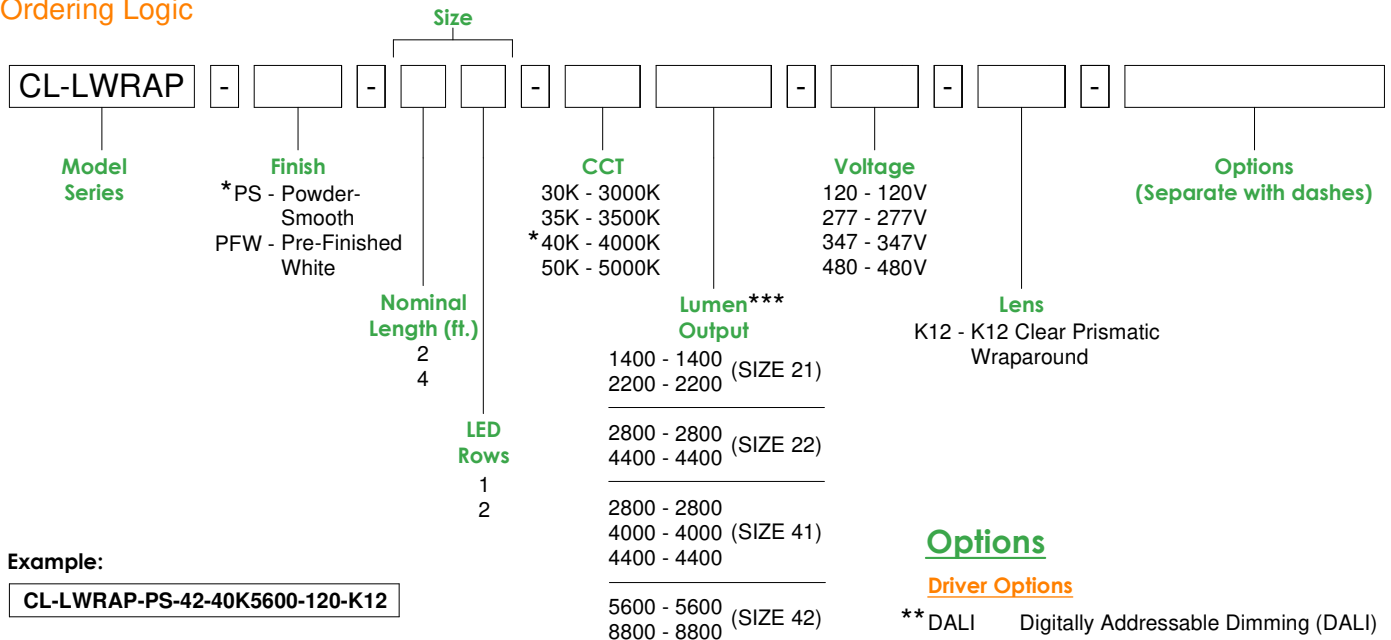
Ordering Logic

Size

CL-LWRAP - - - - - -

Model Series

Finish
*PS - Powder-Smooth
PFW - Pre-Finished White

Nominal Length (ft.)
2
4

LED Rows
1
2

CCT
30K - 3000K
35K - 3500K
*40K - 4000K
50K - 5000K

Lumen*** Output
1400 - 1400
2200 - 2200 (SIZE 21)

2800 - 2800
4400 - 4400 (SIZE 22)

2800 - 2800
4000 - 4000 (SIZE 41)
4400 - 4400

5600 - 5600
8800 - 8800 (SIZE 42)

Voltage
120 - 120V
277 - 277V
347 - 347V
480 - 480V

Lens
K12 - K12 Clear Prismatic Wraparound

Options
(Separate with dashes)

Example:
CL-LWRAP-PS-42-40K5600-120-K12

Options

Driver Options

**DALI Digitally Addressable Dimming (DALI)